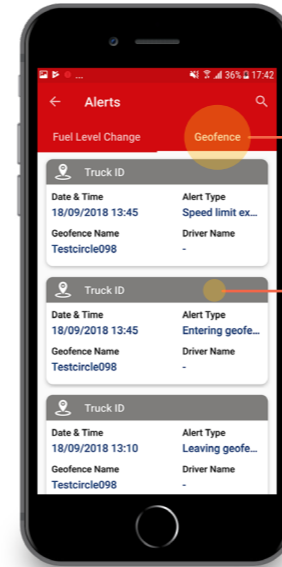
36% 17:42

Alerts

Fuel Level Change

Geofence

Truck ID

Date & Time
18/09/2018 13:45

Alert Type
Speed limit ex...

Geofence Name
Testcircle098

Driver Name
-

Truck ID

Date & Time
18/09/2018 13:45

Alert Type
Entering geofe...

Geofence Name
Testcircle098

Driver Name
-

Truck ID

Date & Time
18/09/2018 13:10

Alert Type
Leaving geofe...

Geofence Name
Testcircle098

Driver Name
-